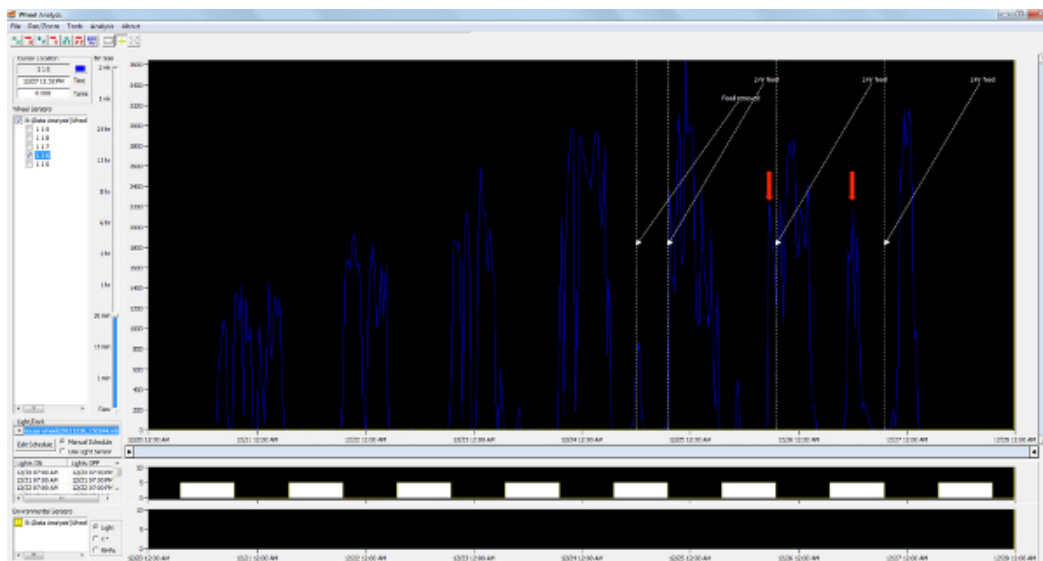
Wheel Analysis
File Pan/Zoom Tools Analysis About

Cursor Location
110
12/27 11:58 PM Time
0.000 Turns

Bin Size
2 Hr
1 Hr
24 Hr
12 Hr
6 Hr
3 Hr
1 hr
30 min
15 min
1 min
Data

Wheel Sensors
G:\Data Analysis\Wheel
115
116
117
118
119

Light Data
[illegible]

Edit Schedule
Manual Schedule
Use Light Sensor

| Lights ON | Lights OFF |
|---|---|
| 12/20 07:00 AM | 12/20 07:00 PM |
| 12/21 07:00 AM | 12/21 07:00 PM |
| 12/22 07:00 AM | 12/22 07:00 PM |

Environmental Sensors
G:\Data Analysis\Wheel
Light
C°
RH%

3600
3400
3200
3000
2800
2600
2400
2200
2000
1800
1600
1400
1200
1000
800
600
400
200
0

2Hr feed
Food removed
2Hr feed
2Hr feed

12/20 12:00 AM
12/21 12:00 AM
12/22 12:00 AM
12/23 12:00 AM
12/24 12:00 AM
12/25 12:00 AM
12/26 12:00 AM
12/27 12:00 AM
12/28 12:00 AM

10
5
0

20
10
0

12/20 12:00 AM
12/21 12:00 AM
12/22 12:00 AM
12/23 12:00 AM
12/24 12:00 AM
12/25 12:00 AM
12/26 12:00 AM
12/27 12:00 AM
12/28 12:00 AM